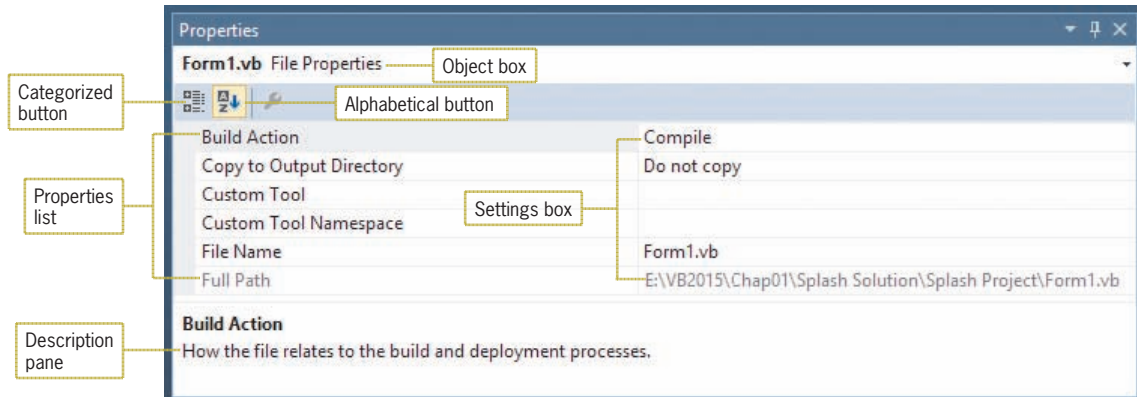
Properties

Form1.vb File Properties

Object box

Categorized button

Alphabetical button

| Build Action | Compile |
|---|---|
| Copy to Output Directory | Do not copy |
| Custom Tool | |
| Custom Tool Namespace | |
| File Name | Form1.vb |
| Full Path | E:\VB2015\Chap01\Splash Solution\Splash Project\Form1.vb |

Properties list

Settings box

Build Action

How the file relates to the build and deployment processes.

Description pane